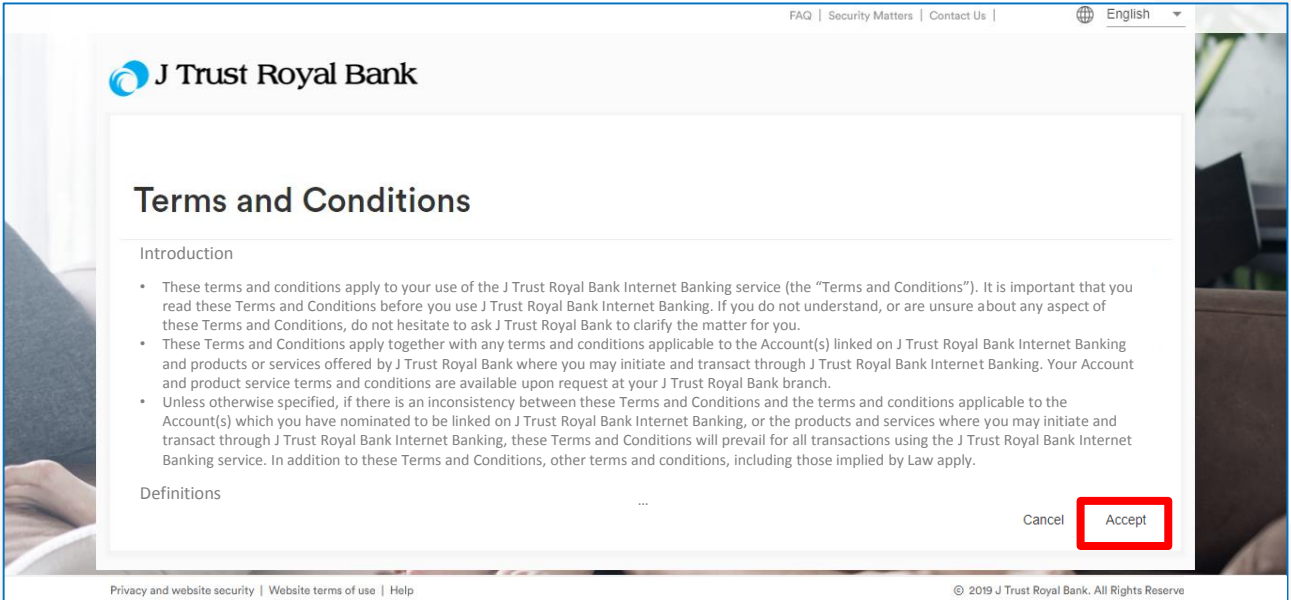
FAQ | Security Matters | Contact Us |

English

J Trust Royal Bank

Terms and Conditions

Introduction

• These terms and conditions apply to your use of the J Trust Royal Bank Internet Banking service (the "Terms and Conditions"). It is important that you read these Terms and Conditions before you use J Trust Royal Bank Internet Banking. If you do not understand, or are unsure about any aspect of these Terms and Conditions, do not hesitate to ask J Trust Royal Bank to clarify the matter for you.
• These Terms and Conditions apply together with any terms and conditions applicable to the Account(s) linked on J Trust Royal Bank Internet Banking and products or services offered by J Trust Royal Bank where you may initiate and transact through J Trust Royal Bank Internet Banking. Your Account and product service terms and conditions are available upon request at your J Trust Royal Bank branch.
• Unless otherwise specified, if there is an inconsistency between these Terms and Conditions and the terms and conditions applicable to the Account(s) which you have nominated to be linked on J Trust Royal Bank Internet Banking, or the products and services where you may initiate and transact through J Trust Royal Bank Internet Banking, these Terms and Conditions will prevail for all transactions using the J Trust Royal Bank Internet Banking service. In addition to these Terms and Conditions, other terms and conditions, including those implied by Law apply.

Definitions

...

Cancel

Accept

Privacy and website security | Website terms of use | Help

© 2019 J Trust Royal Bank. All Rights Reserve